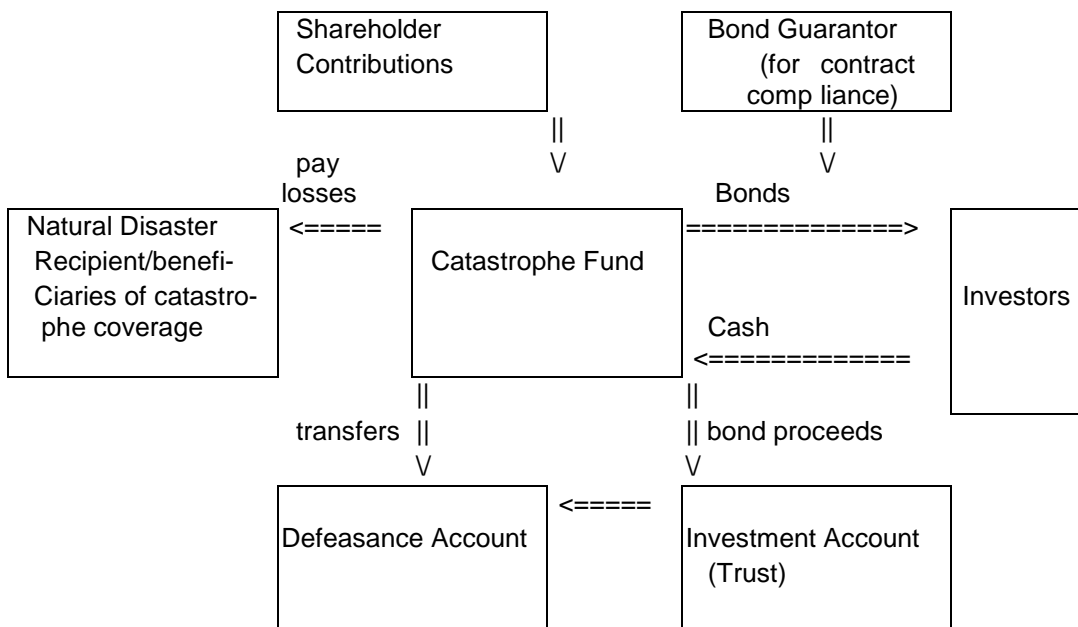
Shareholder Contributions

Bond Guarantor (for contract comp liance)

||
V

||
V

pay losses

<=====

Bonds

==============>

Natural Disaster Recipient/beneficiaries of catastrophe coverage

Catastrophe Fund

Investors

Cash

<=============

||
transfers ||
V

||
|| bond proceeds
V

<=====

Defeasance Account

Investment Account (Trust)